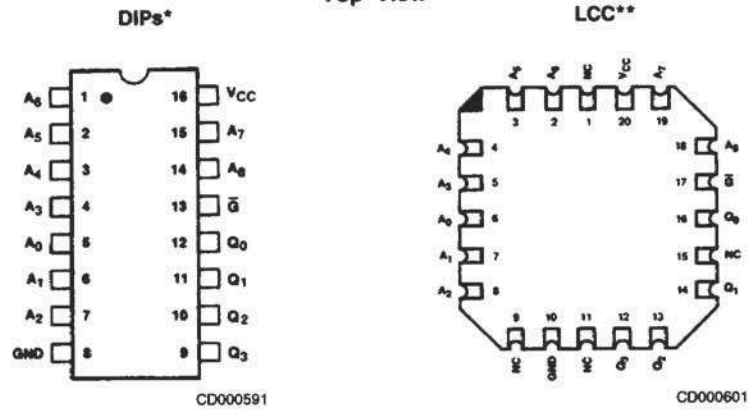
Top View

DIPs*

LCC**

$A_6$ 1 16 $V_{CC}$
$A_5$ 2 15 $A_7$
$A_4$ 3 14 $A_8$
$A_3$ 4 13 $\bar{G}$
$A_0$ 5 12 $Q_0$
$A_1$ 6 11 $Q_1$
$A_2$ 7 10 $Q_2$
GND 8 9 $Q_3$

CD000591

$A_5$ $A_6$ NC $V_{CC}$ $A_7$
3 2 1 20 19

$A_4$ 4
$A_3$ 5
$A_0$ 6
$A_1$ 7
$A_2$ 8

18 $A_8$
17 $\bar{G}$
16 $Q_0$
15 NC
14 $Q_1$

9 10 11 12 13
NC GND NC $Q_3$ $Q_2$

CD000601